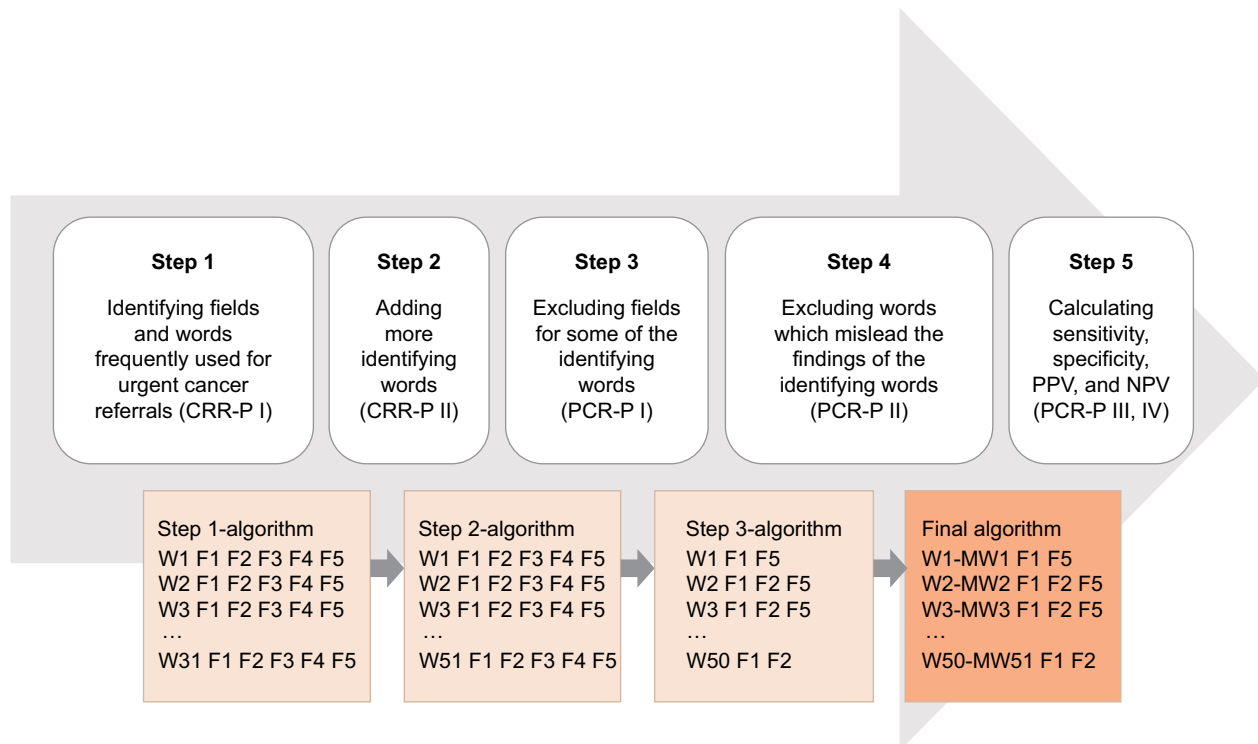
Step 1
Identifying fields and words frequently used for urgent cancer referrals (CRR-P I)

Step 2
Adding more identifying words (CRR-P II)

Step 3
Excluding fields for some of the identifying words (PCR-P I)

Step 4
Excluding words which mislead the findings of the identifying words (PCR-P II)

Step 5
Calculating sensitivity, specificity, PPV, and NPV (PCR-P III, IV)

Step 1-algorithm
W1 F1 F2 F3 F4 F5
W2 F1 F2 F3 F4 F5
W3 F1 F2 F3 F4 F5
…
W31 F1 F2 F3 F4 F5

Step 2-algorithm
W1 F1 F2 F3 F4 F5
W2 F1 F2 F3 F4 F5
W3 F1 F2 F3 F4 F5
…
W51 F1 F2 F3 F4 F5

Step 3-algorithm
W1 F1 F5
W2 F1 F2 F5
W3 F1 F2 F5
…
W50 F1 F2

Final algorithm
W1-MW1 F1 F5
W2-MW2 F1 F2 F5
W3-MW3 F1 F2 F5
…
W50-MW51 F1 F2